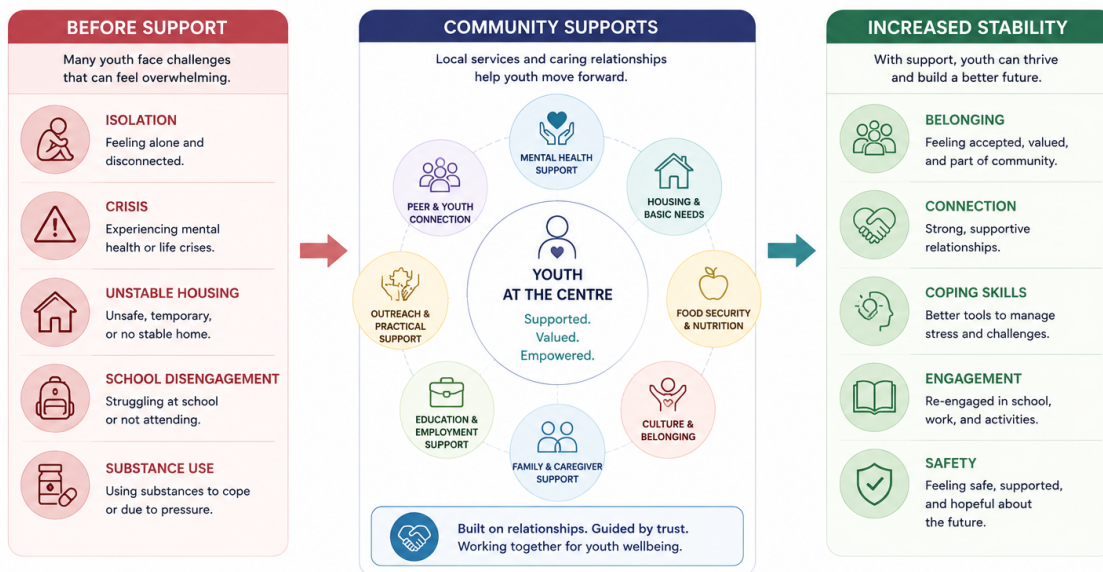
BEFORE SUPPORT

Many youth face challenges that can feel overwhelming.

ISOLATION
Feeling alone and disconnected.

CRISIS
Experiencing mental health or life crises.

UNSTABLE HOUSING
Unsafe, temporary, or no stable home.

SCHOOL DISENGAGEMENT
Struggling at school or not attending.

SUBSTANCE USE
Using substances to cope or due to pressure.

COMMUNITY SUPPORTS

Local services and caring relationships help youth move forward.

MENTAL HEALTH SUPPORT

HOUSING & BASIC NEEDS

FOOD SECURITY & NUTRITION

CULTURE & BELONGING

FAMILY & CAREGIVER SUPPORT

EDUCATION & EMPLOYMENT SUPPORT

OUTREACH & PRACTICAL SUPPORT

PEER & YOUTH CONNECTION

YOUTH AT THE CENTRE
Supported.
Valued.
Empowered.

Built on relationships. Guided by trust.
Working together for youth wellbeing.

INCREASED STABILITY

With support, youth can thrive and build a better future.

BELONGING
Feeling accepted, valued, and part of community.

CONNECTION
Strong, supportive relationships.

COPING SKILLS
Better tools to manage stress and challenges.

ENGAGEMENT
Re-engaged in school, work, and activities.

SAFETY
Feeling safe, supported, and hopeful about the future.